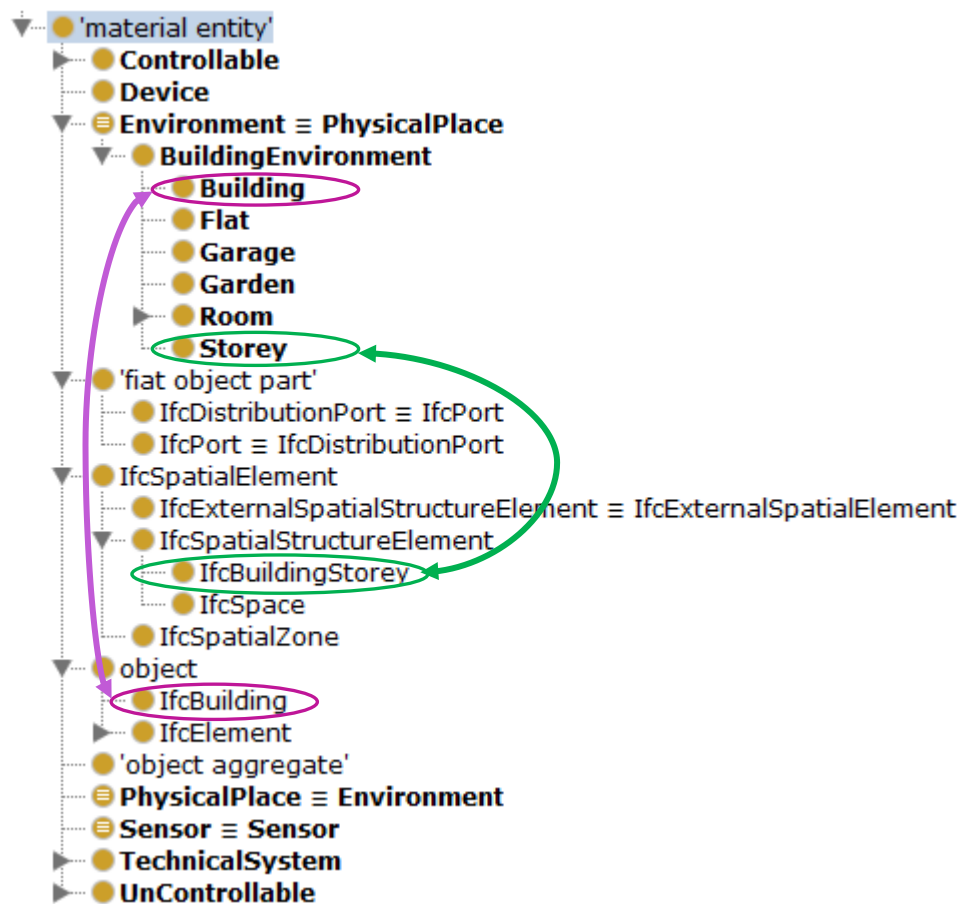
'material entity'
Controllable
Device
Environment ≡ PhysicalPlace
BuildingEnvironment
Building
Flat
Garage
Garden
Room
Storey
'fiat object part'
IfcDistributionPort ≡ IfcPort
IfcPort ≡ IfcDistributionPort
IfcSpatialElement
IfcExternalSpatialStructureElement ≡ IfcExternalSpatialElement
IfcSpatialStructureElement
IfcBuildingStorey
IfcSpace
IfcSpatialZone
object
IfcBuilding
IfcElement
'object aggregate'
PhysicalPlace ≡ Environment
Sensor ≡ Sensor
TechnicalSystem
UnControllable